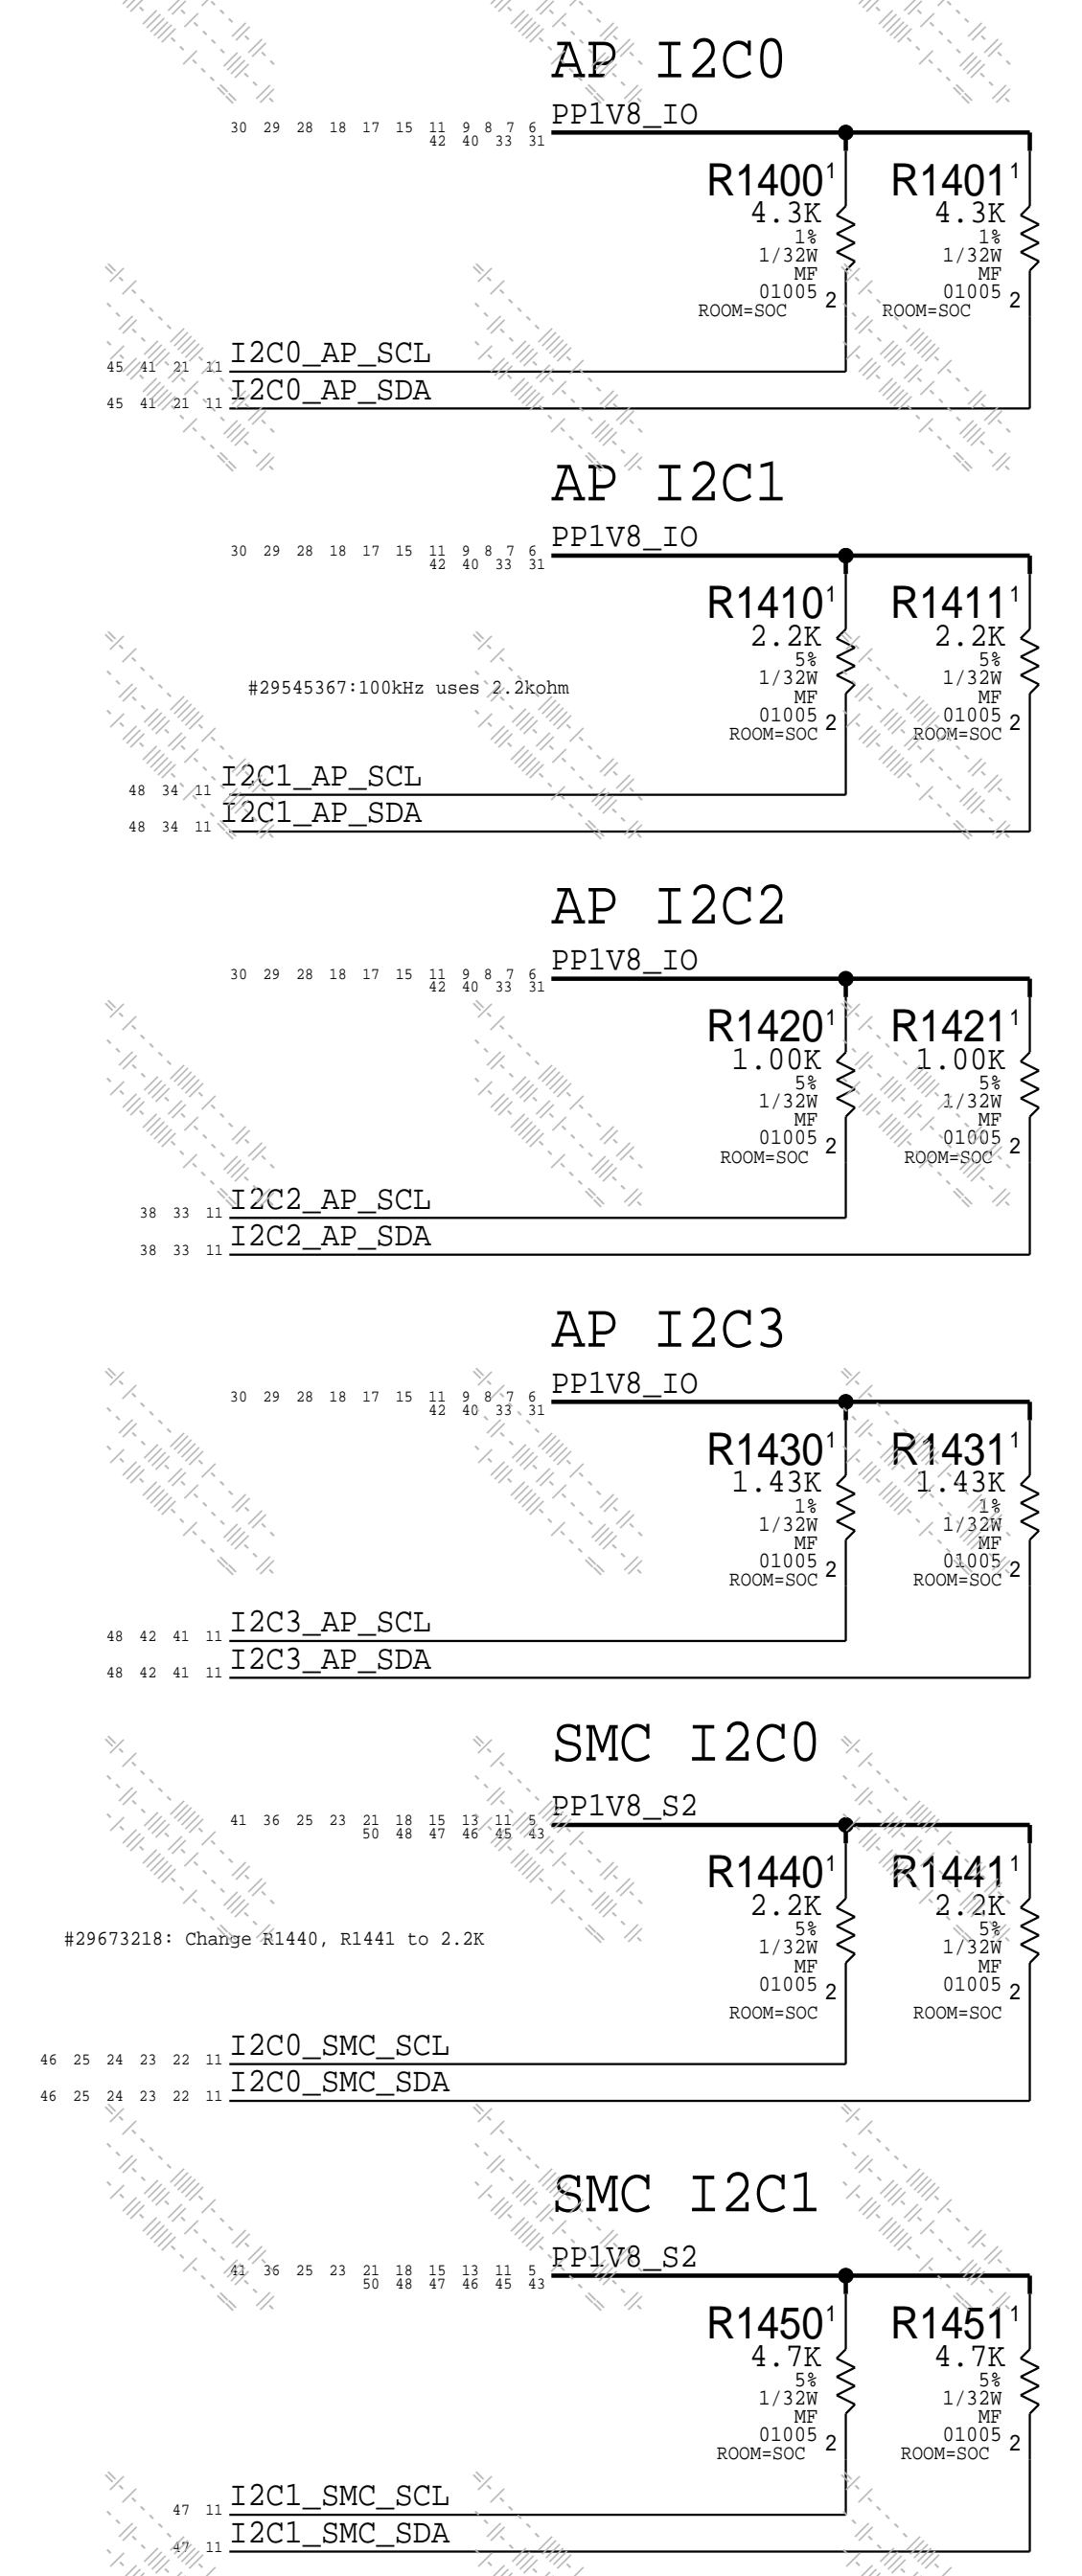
AP I2C0

30 29 28 18 17 15 11 42 9 40 8 7 33 6 31 PP1V8_IO

R1400 1
4.3K
1%
1/32W
MF
01005 2
ROOM=SOC

R1401 1
4.3K
1%
1/32W
MF
01005 2
ROOM=SOC

45 41 21 11 I2C0_AP_SCL
45 41 21 11 I2C0_AP_SDA

AP I2C1

30 29 28 18 17 15 11 42 9 40 8 7 33 6 31 PP1V8_IO

R1410 1
2.2K
5%
1/32W
MF
01005 2
ROOM=SOC

R1411 1
2.2K
5%
1/32W
MF
01005 2
ROOM=SOC

#29545367:100kHz uses 2.2kohm

48 34 11 I2C1_AP_SCL
48 34 11 I2C1_AP_SDA

AP I2C2

30 29 28 18 17 15 11 42 9 40 8 7 33 6 31 PP1V8_IO

R1420 1
1.00K
5%
1/32W
MF
01005 2
ROOM=SOC

R1421 1
1.00K
5%
1/32W
MF
01005 2
ROOM=SOC

38 33 11 I2C2_AP_SCL
38 33 11 I2C2_AP_SDA

AP I2C3

30 29 28 18 17 15 11 42 9 40 8 7 33 6 31 PP1V8_IO

R1430 1
1.43K
1%
1/32W
MF
01005 2
ROOM=SOC

R1431 1
1.43K
1%
1/32W
MF
01005 2
ROOM=SOC

48 42 41 11 I2C3_AP_SCL
48 42 41 11 I2C3_AP_SDA

SMC I2C0

41 36 25 23 21 50 18 48 15 47 13 46 11 45 5 43 PP1V8_S2

R1440 1
2.2K
5%
1/32W
MF
01005 2
ROOM=SOC

R1441 1
2.2K
5%
1/32W
MF
01005 2
ROOM=SOC

#29673218: Change R1440, R1441 to 2.2K

46 25 24 23 22 11 I2C0_SMC_SCL
46 25 24 23 22 11 I2C0_SMC_SDA

SMC I2C1

41 36 25 23 21 50 18 48 15 47 13 46 11 45 5 43 PP1V8_S2

R1450 1
4.7K
5%
1/32W
MF
01005 2
ROOM=SOC

R1451 1
4.7K
5%
1/32W
MF
01005 2
ROOM=SOC

47 11 I2C1_SMC_SCL
47 11 I2C1_SMC_SDA